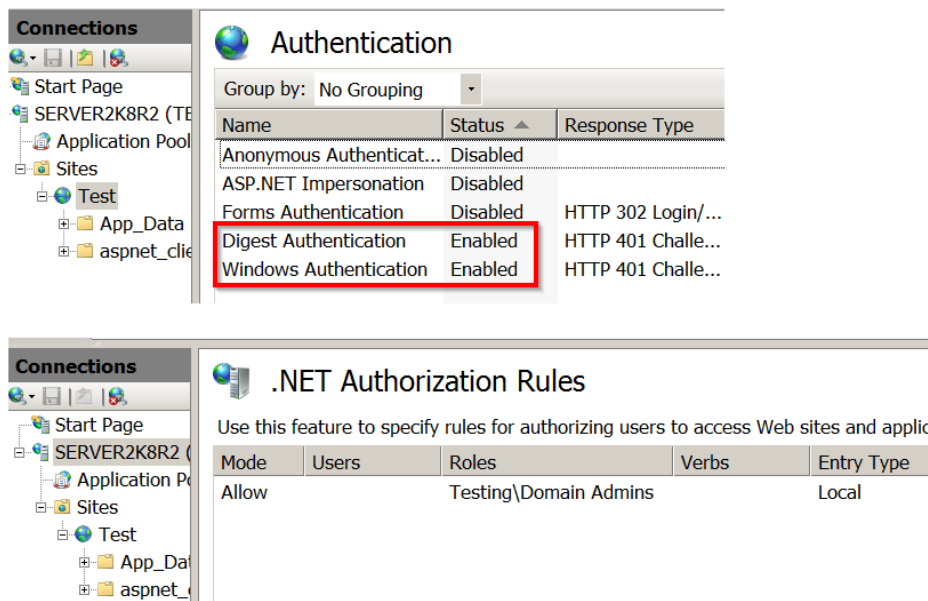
Connections

Start Page
SERVER2K8R2 (TE
Application Pool
Sites
Test
App_Data
aspnet_clie

Authentication

Group by: No Grouping

| Name | Status | Response Type |
|---|---|---|
| Anonymous Authenticat... | Disabled | |
| ASP.NET Impersonation | Disabled | |
| Forms Authentication | Disabled | HTTP 302 Login/... |
| Digest Authentication | Enabled | HTTP 401 Challe... |
| Windows Authentication | Enabled | HTTP 401 Challe... |

Connections

Start Page
SERVER2K8R2 (
Application Po
Sites
Test
App_Dat
aspnet_

.NET Authorization Rules

Use this feature to specify rules for authorizing users to access Web sites and applic

| Mode | Users | Roles | Verbs | Entry Type |
|---|---|---|---|---|
| Allow | | Testing\Domain Admins | | Local |